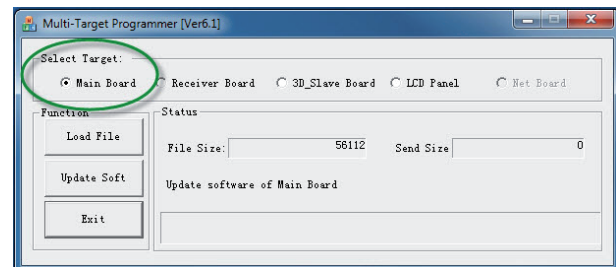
Multi-Target Programmer [Ver6.1]

Select Target:

Main Board

Receiver Board

3D_Slave Board

LCD Panel

Net Board

Function

Load File

Update Soft

Exit

Status

File Size: 56112

Send Size 0

Update software of Main Board